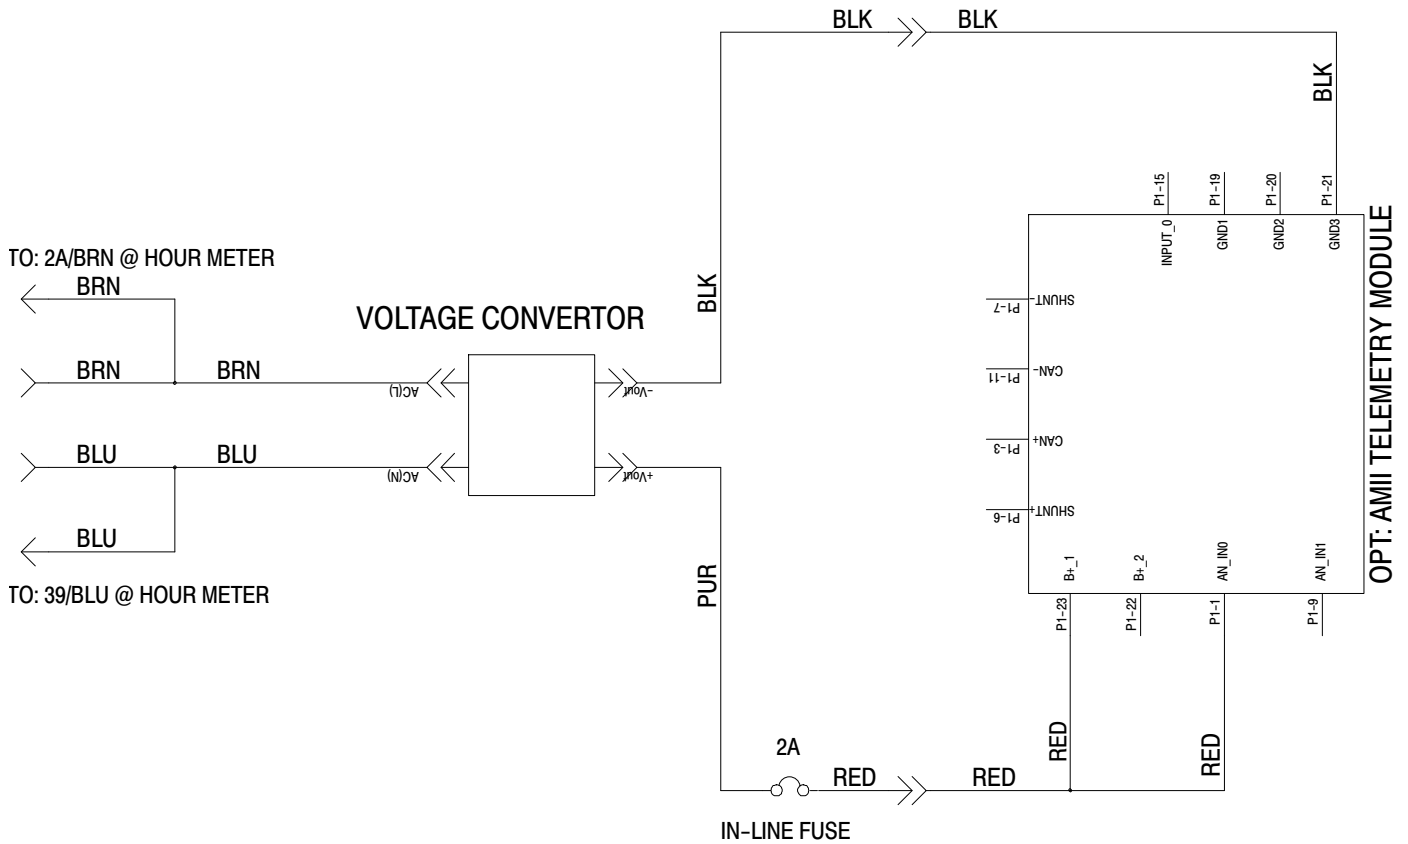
BLK
BLK
BLK
P1-15
P1-19
P1-20
P1-21
INPUT_0
GND1
GND2
GND3
TO: 2A/BRN @ HOUR METER
BRN
VOLTAGE CONVERTOR
BLK
SHUNT-
P1-7
BRN
BRN
AC(L)
-Vout
CAN-
P1-11
CAN+
P1-3
BLU
BLU
AC(N)
+Vout
SHUNT+
P1-6
BLU
OPT: AMII TELEMETRY MODULE
B+_1
B+_2
AN_IN0
AN_IN1
TO: 39/BLU @ HOUR METER
PUR
P1-23
P1-22
P1-1
P1-9
RED
RED
2A
RED
RED
IN-LINE FUSE